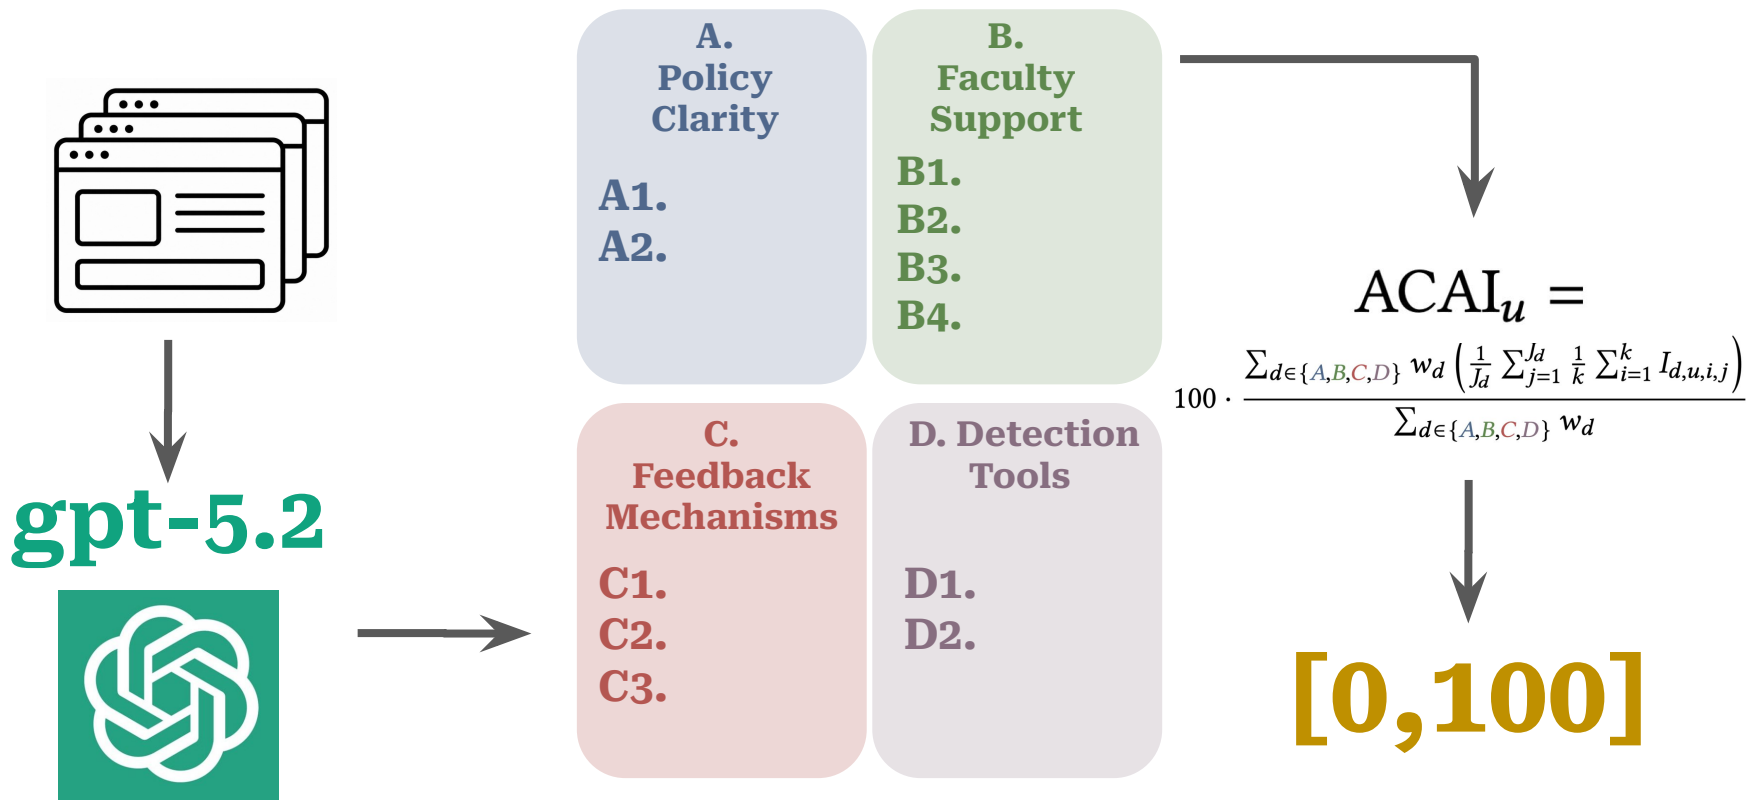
gpt-5.2

A. Policy Clarity

A1.
A2.

B. Faculty Support

B1.
B2.
B3.
B4.

C. Feedback Mechanisms

C1.
C2.
C3.

D. Detection Tools

D1.
D2.

$\text{ACAI}_u = 100 \cdot \frac{\sum_{d\in\{A,B,C,D\}} w_d \left(\frac{1}{J_d}\sum_{j=1}^{J_d}\frac{1}{k}\sum_{i=1}^{k} I_{d,u,i,j}\right)}{\sum_{d\in\{A,B,C,D\}} w_d}$

[0,100]